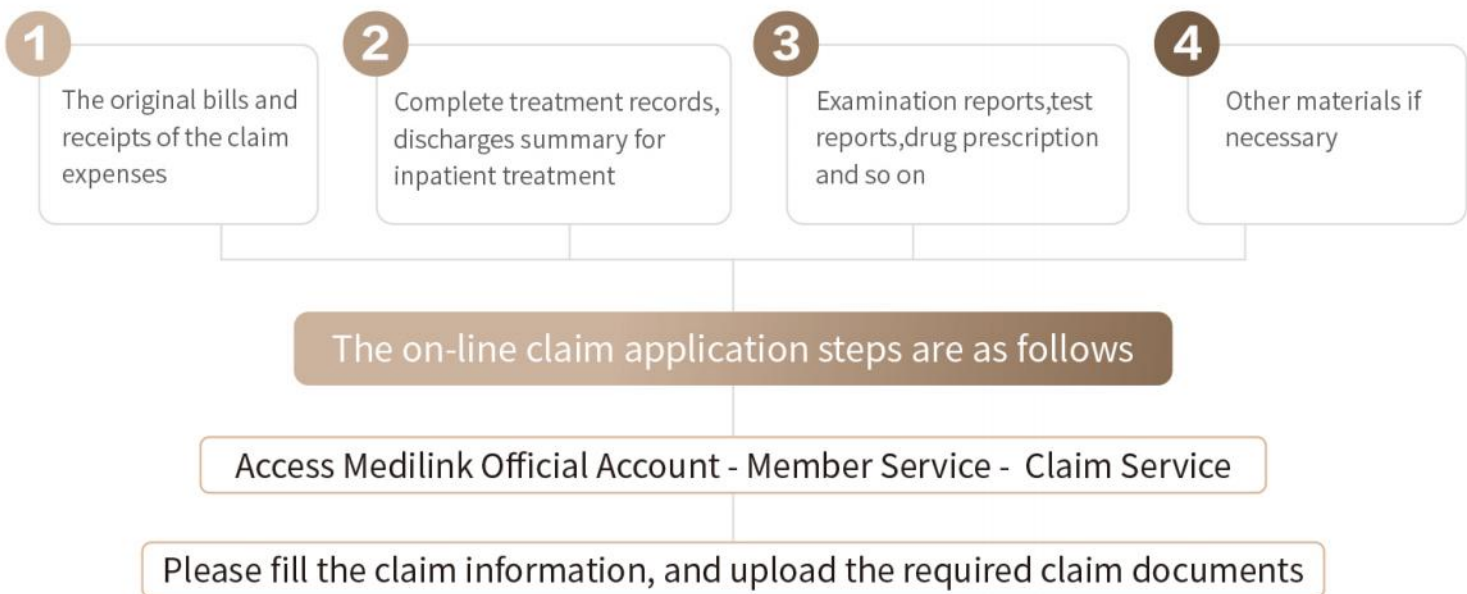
1
The original bills and receipts of the claim expenses

2
Complete treatment records, discharges summary for inpatient treatment

3
Examination reports,test reports,drug prescription and so on

4
Other materials if necessary

The on-line claim application steps are as follows

Access Medilink Official Account - Member Service - Claim Service

Please fill the claim information, and upload the required claim documents